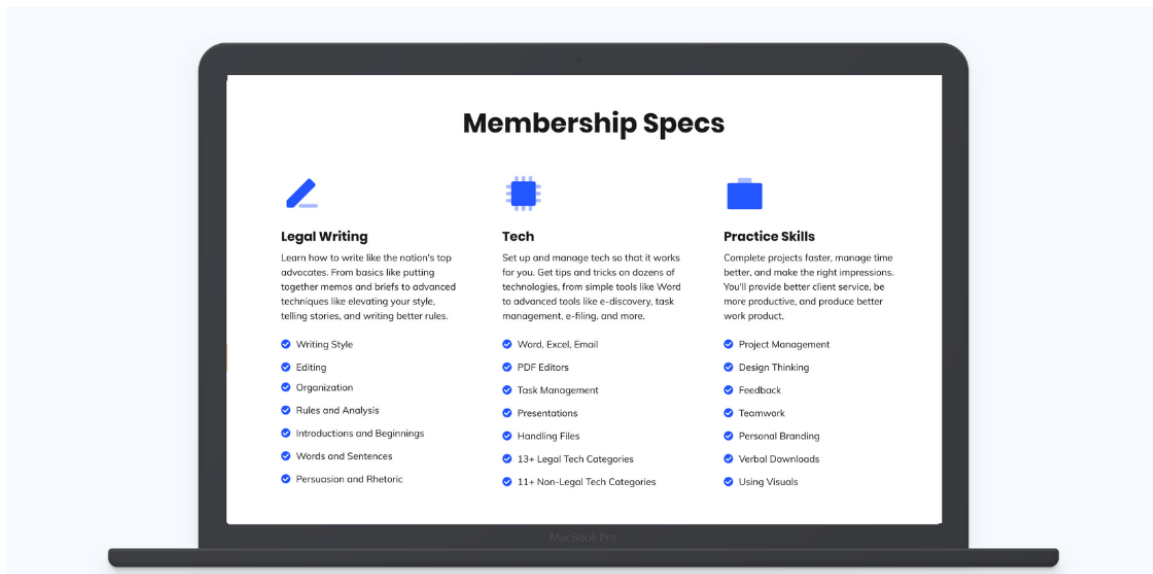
Membership Specs

Legal Writing

Learn how to write like the nation's top advocates. From basics like putting together memos and briefs to advanced techniques like elevating your style, telling stories, and writing better rules.

- Writing Style
- Editing
- Organization
- Rules and Analysis
- Introductions and Beginnings
- Words and Sentences
- Persuasion and Rhetoric

Tech

Set up and manage tech so that it works for you. Get tips and tricks on dozens of technologies, from simple tools like Word to advanced tools like e-discovery, task management, e-filing, and more.

- Word, Excel, Email
- PDF Editors
- Task Management
- Presentations
- Handling Files
- 13+ Legal Tech Categories
- 11+ Non-Legal Tech Categories

Practice Skills

Complete projects faster, manage time better, and make the right impressions. You'll provide better client service, be more productive, and produce better work product.

- Project Management
- Design Thinking
- Feedback
- Teamwork
- Personal Branding
- Verbal Downloads
- Using Visuals

MacBook Pro